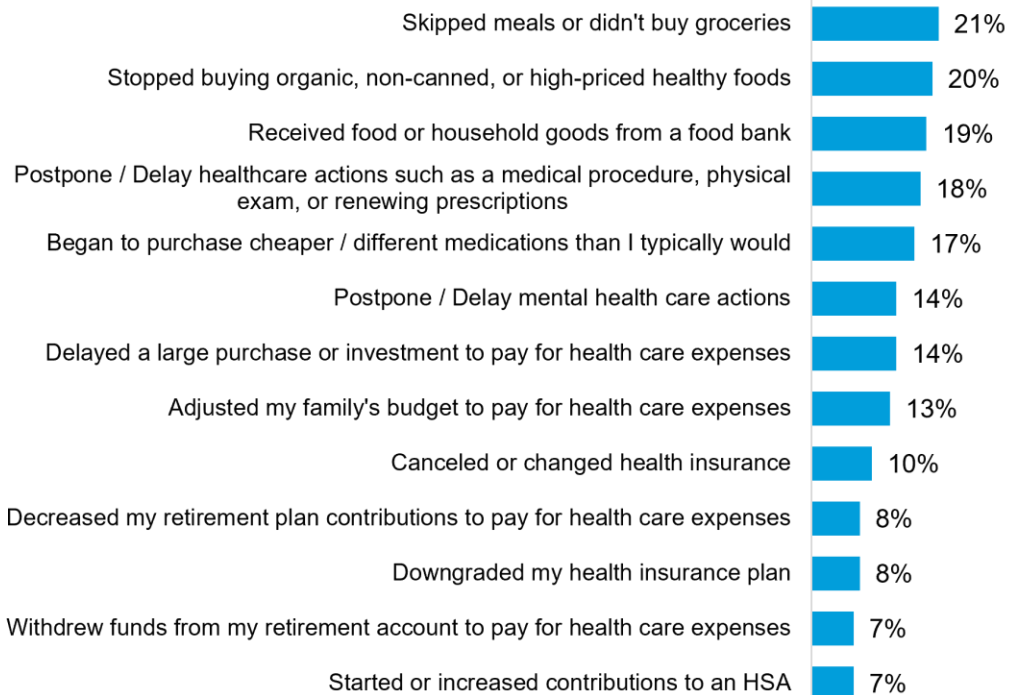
Skipped meals or didn't buy groceries 21%

Stopped buying organic, non-canned, or high-priced healthy foods 20%

Received food or household goods from a food bank 19%

Postpone / Delay healthcare actions such as a medical procedure, physical exam, or renewing prescriptions 18%

Began to purchase cheaper / different medications than I typically would 17%

Postpone / Delay mental health care actions 14%

Delayed a large purchase or investment to pay for health care expenses 14%

Adjusted my family's budget to pay for health care expenses 13%

Canceled or changed health insurance 10%

Decreased my retirement plan contributions to pay for health care expenses 8%

Downgraded my health insurance plan 8%

Withdrew funds from my retirement account to pay for health care expenses 7%

Started or increased contributions to an HSA 7%